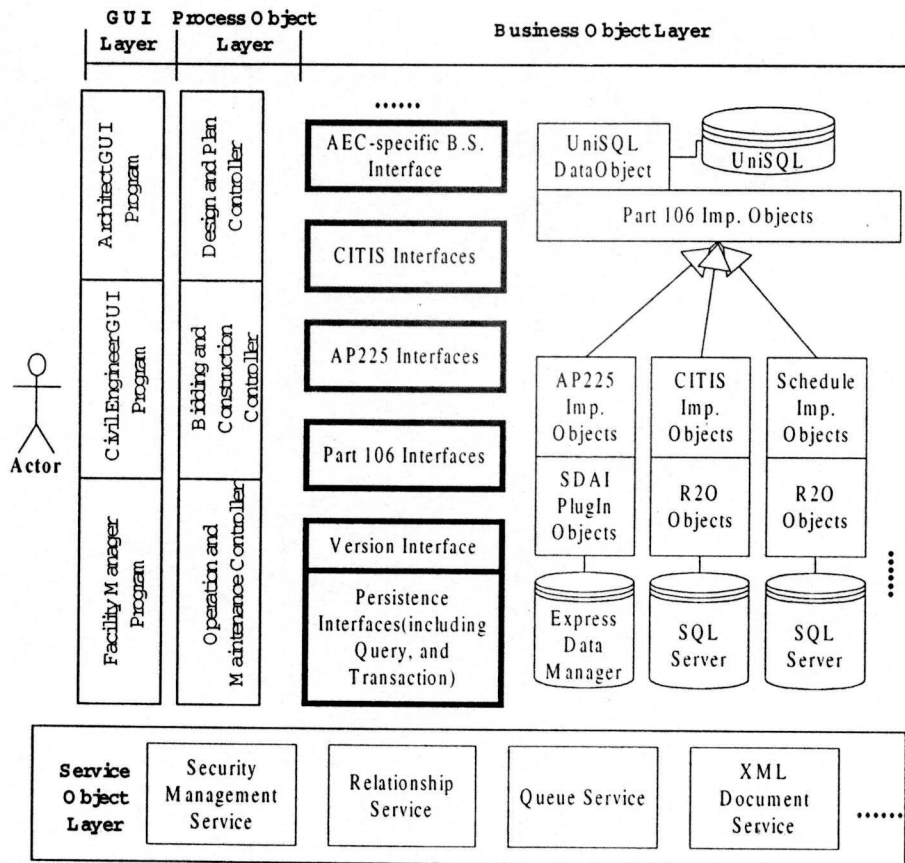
GUI Layer

Process Object Layer

Business Object Layer

ArchitectGUI Program

CivilEngineerGUI Program

FacilityManager Program

Design and Plan Controller

Bidding and Construction Controller

Operation and Maintenance Controller

Actor

......

AEC-specific B.S. Interface

CITIS Interfaces

AP225 Interfaces

Part 106 Interfaces

Version Interface

Persistence Interfaces(including Query, and Transaction)

UniSQL DataObject

UniSQL

Part 106 Imp. Objects

AP225 Imp. Objects

CITIS Imp. Objects

Schedule Imp. Objects

SDAI PlugIn Objects

R2O Objects

R2O Objects

Express Data Manager

SQL Server

SQL Server

......

Service Object Layer

Security Management Service

Relationship Service

Queue Service

XML Document Service

......